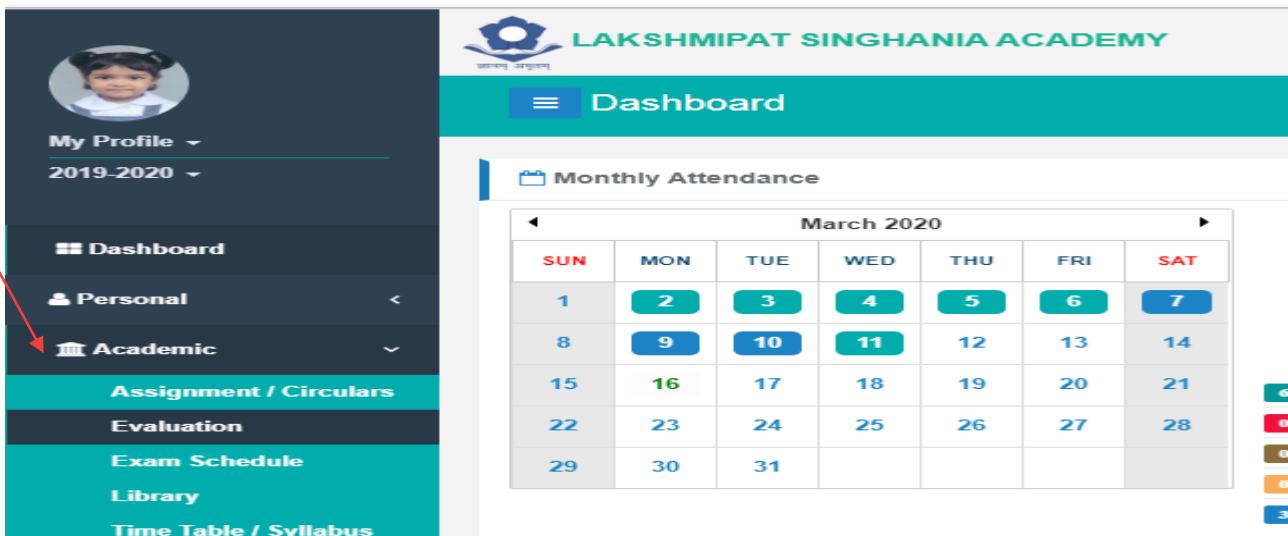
My Profile
2019-2020

Dashboard
Personal
Academic
Assignment / Circulars
Evaluation
Exam Schedule
Library
Time Table / Syllabus

ज्ञानम् अमृतम्
LAKSHMIPAT SINGHANIA ACADEMY

Dashboard

Monthly Attendance

March 2020

| SUN | MON | TUE | WED | THU | FRI | SAT |
|---|---|---|---|---|---|---|
| 1 | 2 | 3 | 4 | 5 | 6 | 7 |
| 8 | 9 | 10 | 11 | 12 | 13 | 14 |
| 15 | 16 | 17 | 18 | 19 | 20 | 21 |
| 22 | 23 | 24 | 25 | 26 | 27 | 28 |
| 29 | 30 | 31 | | | | |

6
0
0
0
3